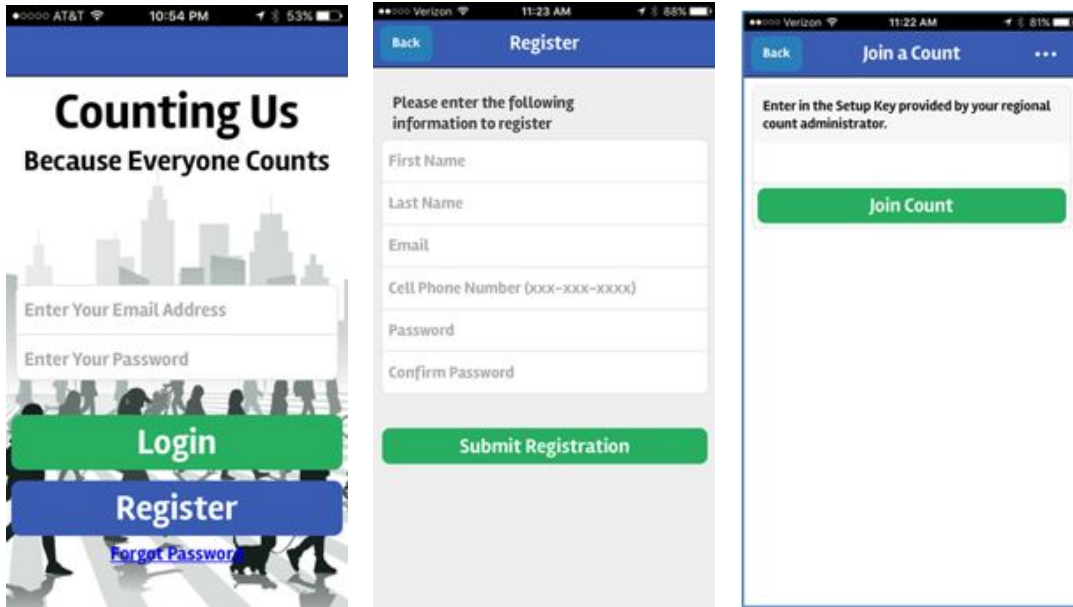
●○○○○ AT&T 10:54 PM 53%

Counting Us
Because Everyone Counts

Enter Your Email Address
Enter Your Password

Login
Register
Forgot Password

●●○○○ Verizon 11:23 AM 88%
Back
Register

Please enter the following information to register

First Name
Last Name
Email
Cell Phone Number (xxx-xxx-xxxx)
Password
Confirm Password

Submit Registration

●●○○○ Verizon 11:22 AM 81%
Back
Join a Count
•••

Enter in the Setup Key provided by your regional count administrator.

Join Count